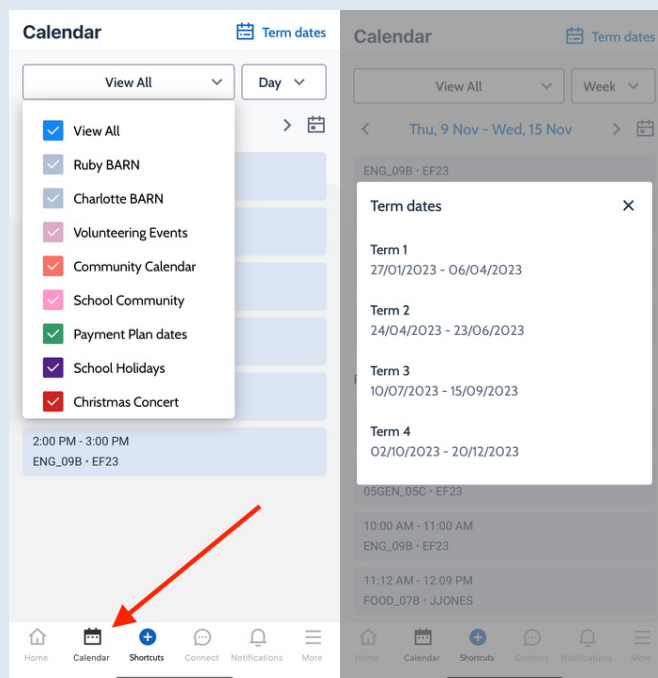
Calendar
Term dates

View All
Day

View All
Ruby BARN
Charlotte BARN
Volunteering Events
Community Calendar
School Community
Payment Plan dates
School Holidays
Christmas Concert

2:00 PM - 3:00 PM
ENG_09B • EF23

Home
Calendar
Shortcuts
Connect
Notifications
More

Calendar
Term dates

View All
Week

Thu, 9 Nov - Wed, 15 Nov

ENG_09B • EF23

Term dates

Term 1
27/01/2023 - 06/04/2023

Term 2
24/04/2023 - 23/06/2023

Term 3
10/07/2023 - 15/09/2023

Term 4
02/10/2023 - 20/12/2023

05GEN_05C • EF23

10:00 AM - 11:00 AM
ENG_09B • EF23

11:12 AM - 12:09 PM
FOOD_07B • JJONES

Home
Calendar
Shortcuts
Connect
Notifications
More